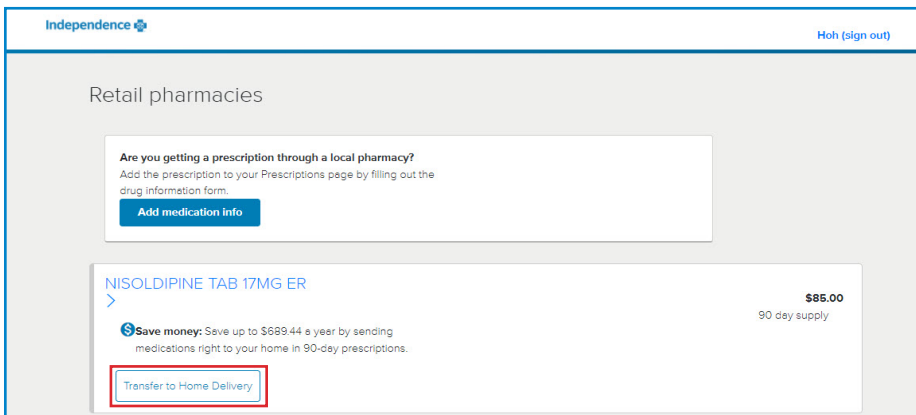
Independence

Hoh (sign out)

Retail pharmacies

Are you getting a prescription through a local pharmacy?
Add the prescription to your Prescriptions page by filling out the drug information form.

Add medication info

NISOLDIPINE TAB 17MG ER

$85.00
90 day supply

Save money: Save up to $689.44 a year by sending medications right to your home in 90-day prescriptions.

Transfer to Home Delivery